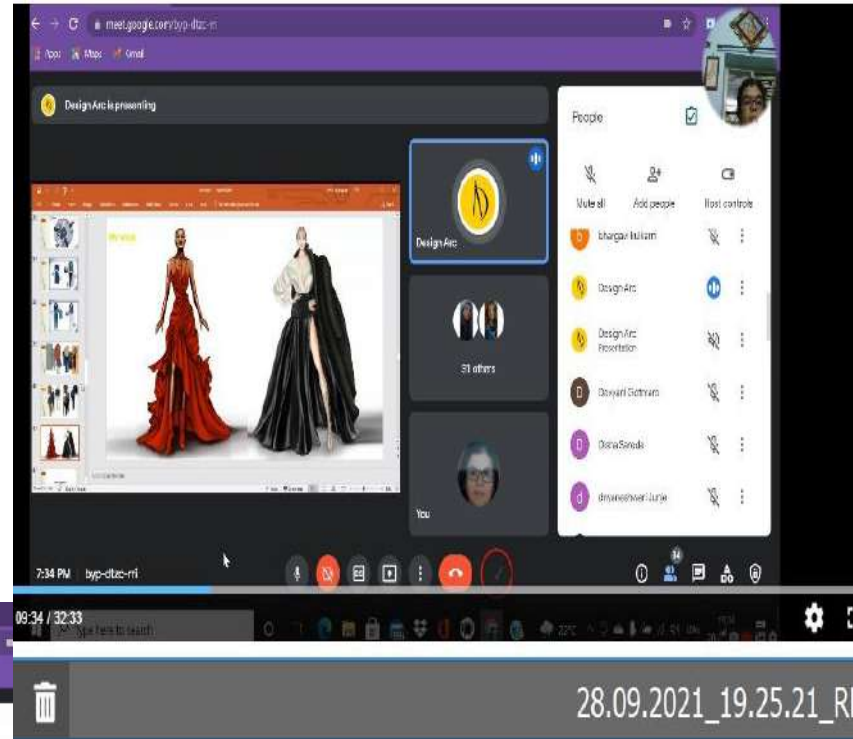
meet.google.com/byp-dtzc-rri

Apps Maps Gmail

Design Arc is presenting

People

Mute all Add people Host controls

Bhargavi Kulkarni

Design Arc

Design Arc Presentation

Devyani Dethmare

Disha Sarode

dnyaneshwari Lunje

Design Arc

31 others

You

7:34 PM byp-dtzc-rri

09:34 / 32:33

Type here to search

28.09.2021_19.25.21_R